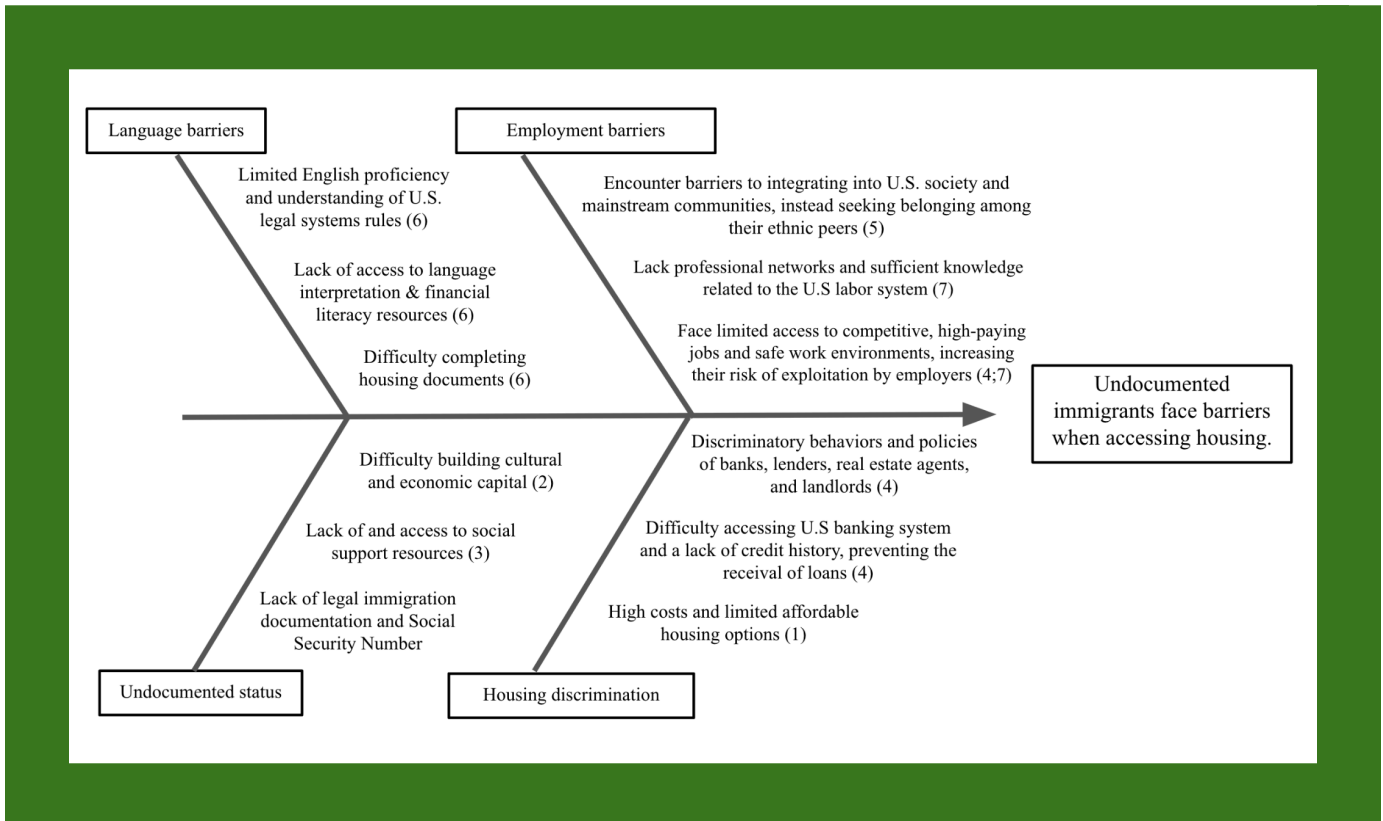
Language barriers

Limited English proficiency and understanding of U.S. legal systems rules (6)

Lack of access to language interpretation & financial literacy resources (6)

Difficulty completing housing documents (6)

Employment barriers

Encounter barriers to integrating into U.S. society and mainstream communities, instead seeking belonging among their ethnic peers (5)

Lack professional networks and sufficient knowledge related to the U.S labor system (7)

Face limited access to competitive, high-paying jobs and safe work environments, increasing their risk of exploitation by employers (4;7)

Undocumented immigrants face barriers when accessing housing.

Difficulty building cultural and economic capital (2)

Lack of and access to social support resources (3)

Lack of legal immigration documentation and Social Security Number

Undocumented status

Discriminatory behaviors and policies of banks, lenders, real estate agents, and landlords (4)

Difficulty accessing U.S banking system and a lack of credit history, preventing the receival of loans (4)

High costs and limited affordable housing options (1)

Housing discrimination